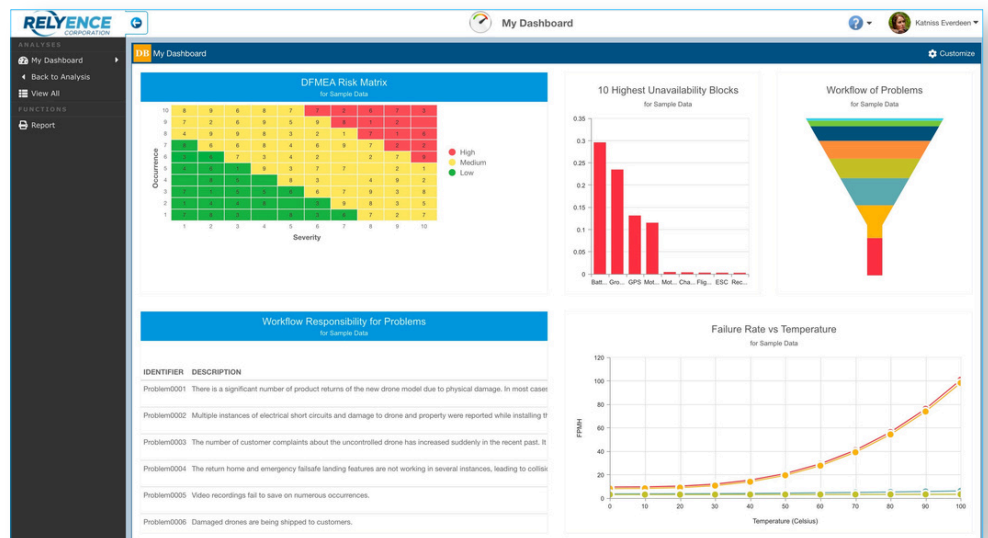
RELYENCE CORPORATION

My Dashboard

Katniss Everdeen

ANALYSES
My Dashboard
Back to Analysis
View All
FUNCTIONS
Report

DB My Dashboard

Customize

DFMEA Risk Matrix
for Sample Data

| | | | | | | | | | | |
|---|---|---|---|---|---|---|---|---|---|---|
| 10 | 8 | 9 | 6 | 8 | 7 | 2 | 3 | 6 | 7 | 3 |
| 9 | 7 | 2 | 6 | 8 | 5 | 9 | 8 | 1 | 2 | |
| 8 | 4 | 9 | 9 | 8 | 3 | 2 | 1 | 7 | 1 | 5 |
| 7 | 4 | 6 | 6 | 8 | 4 | 6 | 9 | 7 | 3 | |
| 6 | 1 | 1 | 7 | 3 | 4 | 2 | | 2 | 7 | 6 |
| 5 | 6 | 5 | 1 | 9 | 3 | 7 | 7 | | 2 | 1 |
| 4 | 1 | 4 | 4 | 4 | 8 | 3 | | 4 | 9 | 2 |
| 3 | 1 | 2 | 3 | 5 | 4 | 6 | 7 | 9 | 3 | 9 |
| 2 | 4 | 4 | 4 | 9 | 1 | 2 | 5 | 9 | 3 | 4 |
| 1 | 7 | 3 | 4 | 1 | 6 | 2 | 8 | 7 | 2 | 7 |
| | 1 | 2 | 3 | 4 | 5 | 6 | 7 | 8 | 9 | 10 |

Occurrence
Severity
High
Medium
Low

10 Highest Unavailability Blocks
for Sample Data
0.35
0.3
0.25
0.2
0.15
0.1
0.05
0
Batt... Gro... GPS Mot... Mot... Cha... Flig... ESC Rec...

Workflow of Problems
for Sample Data

Workflow Responsibility for Problems
for Sample Data

IDENTIFIER DESCRIPTION
Problem0001 There is a significant number of product returns of the new drone model due to physical damage. In most cases
Problem0002 Multiple instances of electrical short circuits and damage to drone and property were reported while installing t
Problem0003 The number of customer complaints about the uncontrolled drone has increased suddenly in the recent past. It
Problem0004 The return home and emergency failsafe landing features are not working in several instances, leading to collisi
Problem0005 Video recordings fail to save on numerous occurrences.
Problem0006 Damaged drones are being shipped to customers.

Failure Rate vs Temperature
for Sample Data
120
100
80
60
40
20
0
FPMH
0 10 20 30 40 50 60 70 80 90 100
Temperature (Celsius)